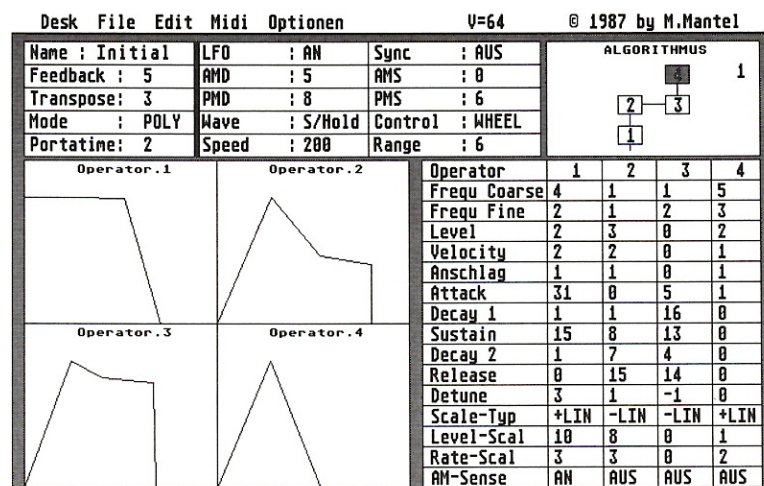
Desk File Edit Midi Optionen V=64 © 1987 by M.Mantel

| Name : Initial | LFO : AN | Sync : AUS |
|---|---|---|
| Feedback : 5 | AMD : 5 | AMS : 0 |
| Transpose: 3 | PMD : 8 | PMS : 6 |
| Mode : POLY | Wave : S/Hold | Control : WHEEL |
| Portatime: 2 | Speed : 200 | Range : 6 |

ALGORITHMUS
1
4
2
3
1

Operator.1
Operator.2
Operator.3
Operator.4

| Operator | 1 | 2 | 3 | 4 |
|---|---|---|---|---|
| Frequ Coarse | 4 | 1 | 1 | 5 |
| Frequ Fine | 2 | 1 | 2 | 3 |
| Level | 2 | 3 | 0 | 2 |
| Velocity | 2 | 2 | 0 | 1 |
| Anschlag | 1 | 1 | 0 | 1 |
| Attack | 31 | 0 | 5 | 1 |
| Decay 1 | 1 | 1 | 16 | 0 |
| Sustain | 15 | 8 | 13 | 0 |
| Decay 2 | 1 | 7 | 4 | 0 |
| Release | 0 | 15 | 14 | 0 |
| Detune | 3 | 1 | -1 | 0 |
| Scale-Typ | +LIN | -LIN | -LIN | +LIN |
| Level-Scal | 10 | 8 | 0 | 1 |
| Rate-Scal | 3 | 3 | 0 | 2 |
| AM-Sense | AN | AUS | AUS | AUS |